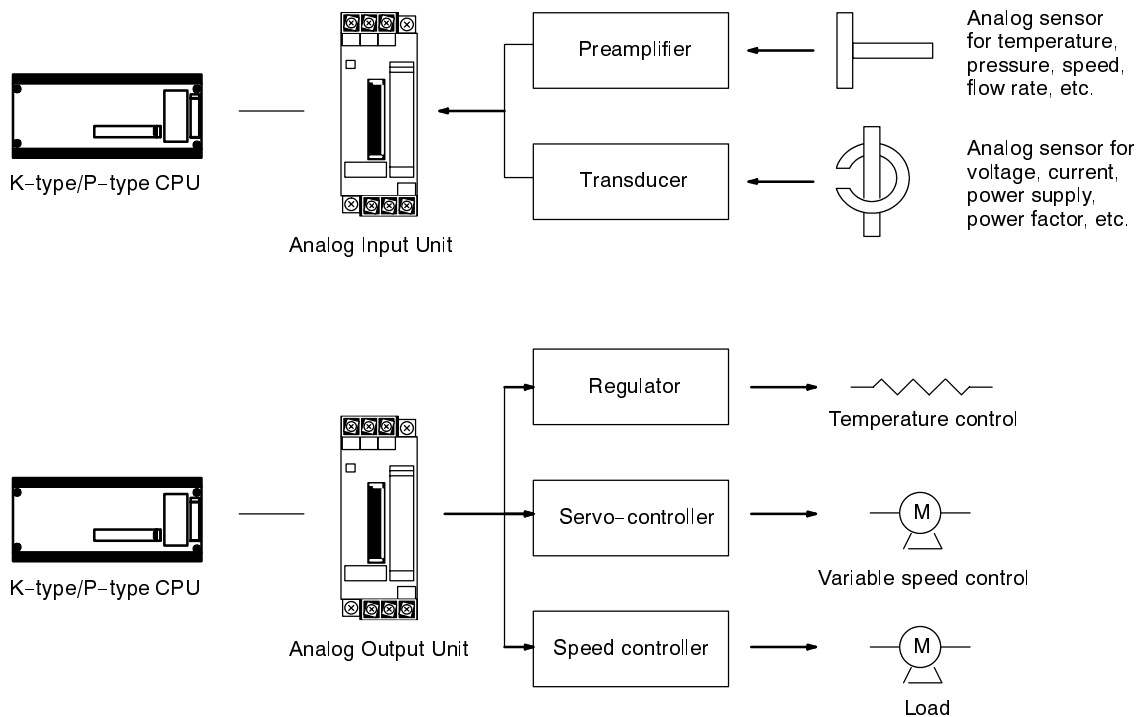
K–type/P–type CPU

Analog Input Unit

Preamplifier

Transducer

Analog sensor for temperature, pressure, speed, flow rate, etc.

Analog sensor for voltage, current, power supply, power factor, etc.

K–type/P–type CPU

Analog Output Unit

Regulator

Servo–controller

Speed controller

Temperature control

M

Variable speed control

M

Load